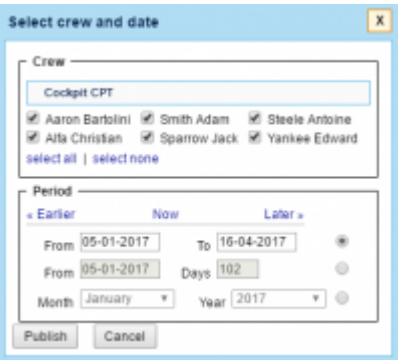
Select crew and date

X

Crew

Cockpit CPT

Aaron Bartolini
Smith Adam
Steele Antoine
Alfa Christian
Sparrow Jack
Yankee Edward

select all | select none

Period

« Earlier
Now
Later »

From 05-01-2017
To 16-04-2017

From 05-01-2017
Days 102

Month January
Year 2017

Publish
Cancel